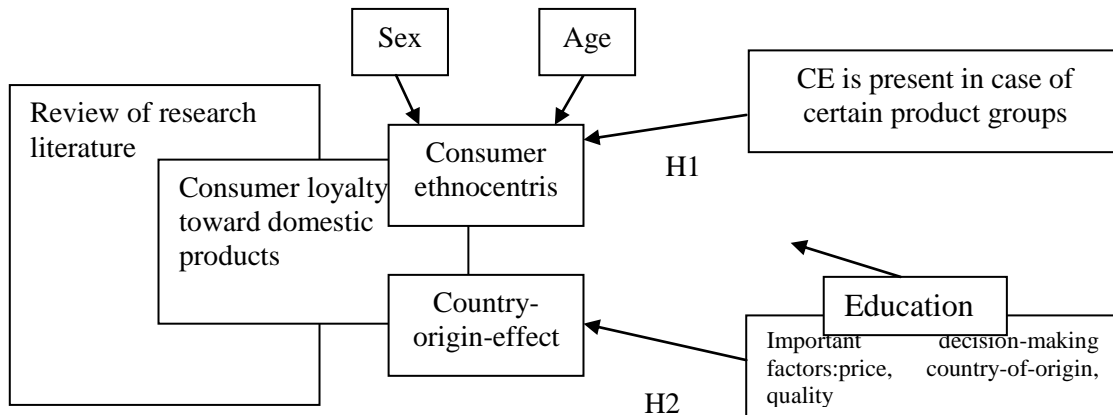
Sex

Age

CE is present in case of certain product groups

Review of research literature

Consumer ethnocentris

H1

Consumer loyalty toward domestic products

Country-origin-effect

Education

Important decision-making factors:price, country-of-origin, quality

H2